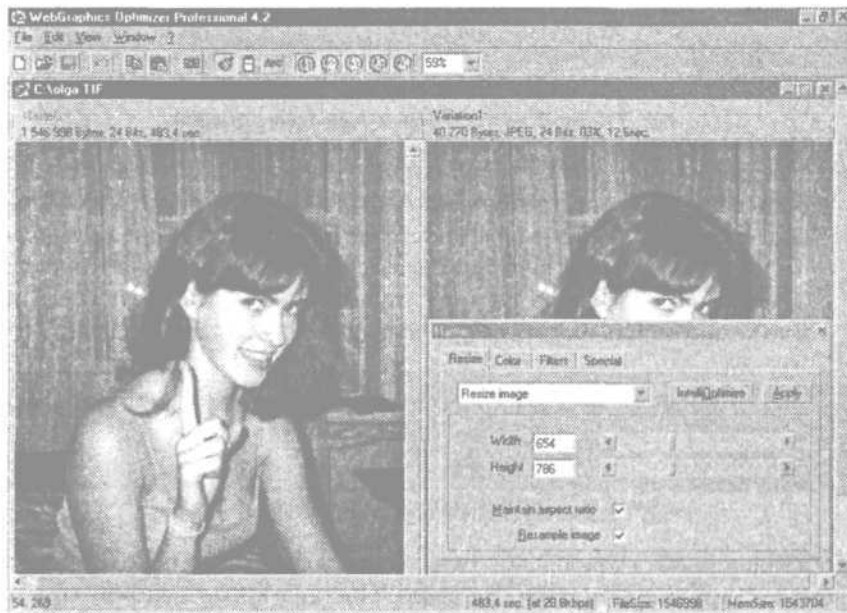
WebGraphics Optimizer Professional 4.2

File Edit View Window ?

59%

C:\olga.TIF

Original

1 546 598 Bytes, 24 Bits, 483,4 sec.

Variation1

40 270 Bytes, JPEG, 24 Bits, 83%, 12,5sec.

Resize | Color | Filters | Special

Resize image

IntelliOptimize

Apply

Width 654

Height 786

Maintain aspect ratio

Resample image

54, 269

483,4 sec. (at 28.8kbps)

FileSize: 1546598

MemSize: 1543704